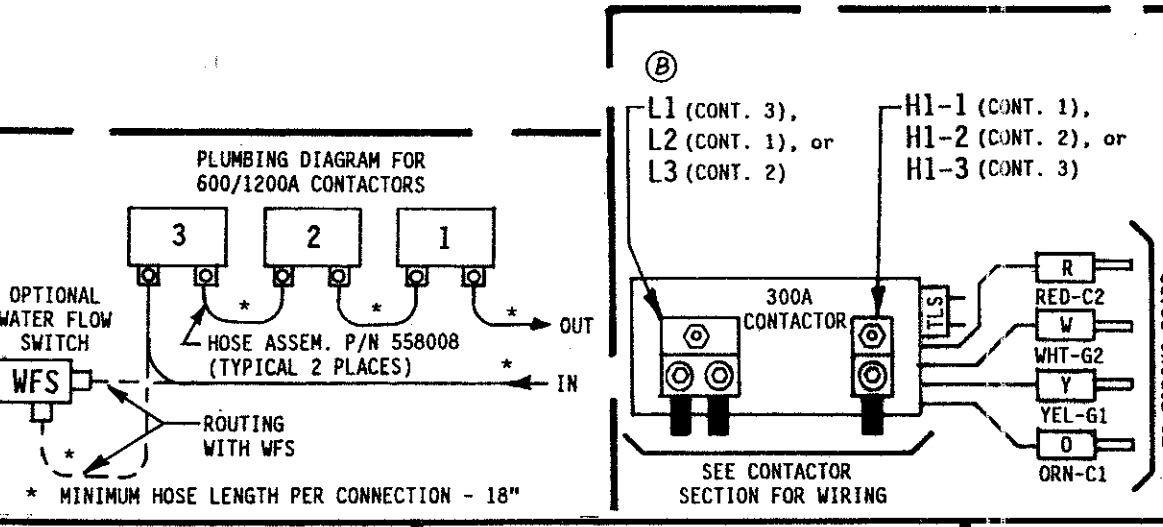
PLUMBING DIAGRAM FOR 600/1200A CONTACTORS

3
2
1

OPTIONAL WATER FLOW SWITCH

WFS

*
*
*
OUT

HOSE ASSEM. P/N 558008 (TYPICAL 2 PLACES)

*
IN

ROUTING WITH WFS

*

* MINIMUM HOSE LENGTH PER CONNECTION - 18"

Ⓑ

L1 (CONT. 3),
L2 (CONT. 1), or
L3 (CONT. 2)

H1-1 (CONT. 1),
H1-2 (CONT. 2), or
H1-3 (CONT. 3)

300A CONTACTOR

TLS

R
RED-C2
W
WHT-G2
Y
YEL-G1
O
ORN-C1

SEE CONTACTOR SECTION FOR WIRING